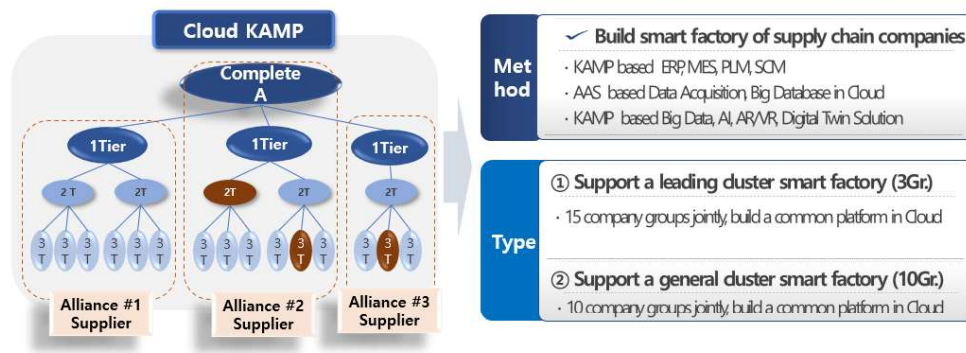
Cloud KAMP

Complete A

1Tier

1Tier

1Tier

2 T

2T

2T

2T

2T

3 T 3 T 3 T 3 T 3 T 3 T

3 T 3 T 3 T 3 T 3 T

3 T 3 T 3 T

Alliance #1 Supplier

Alliance #2 Supplier

Alliance #3 Supplier

Method

Build smart factory of supply chain companies

· KAMP based ERP, MES, PLM, SCM

· AAS based Data Acquisition, Big Database in Cloud

· KAMP based Big Data, AI, AR/VR, Digital Twin Solution

Type

① Support a leading duster smart factory (3Gr.)

· 15 company groups jointly build a common platform in Cloud

② Support a general duster smart factory (10Gr.)

· 10 company groups jointly build a common platform in Cloud